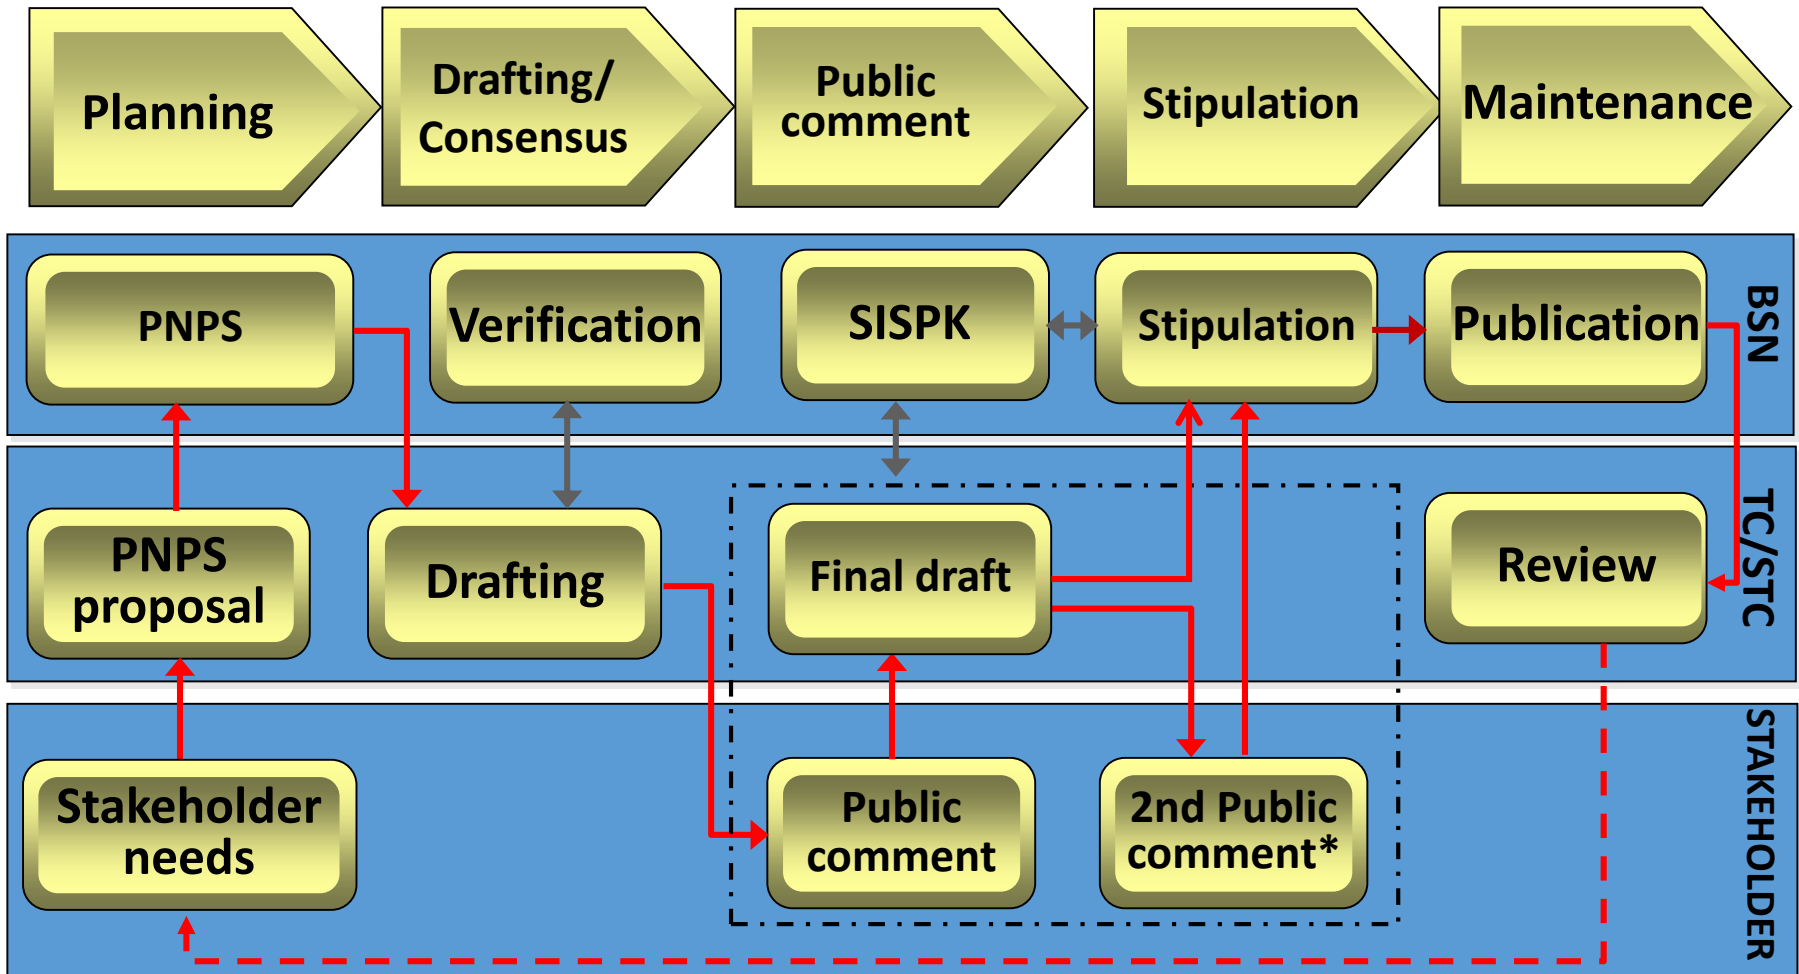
Planning

Drafting/ Consensus

Public comment

Stipulation

Maintenance

PNPS

Verification

SISPK

Stipulation

Publication

BSN

PNPS proposal

Drafting

Final draft

Review

TC/STC

Stakeholder needs

Public comment

2nd Public comment*

STAKEHOLDER